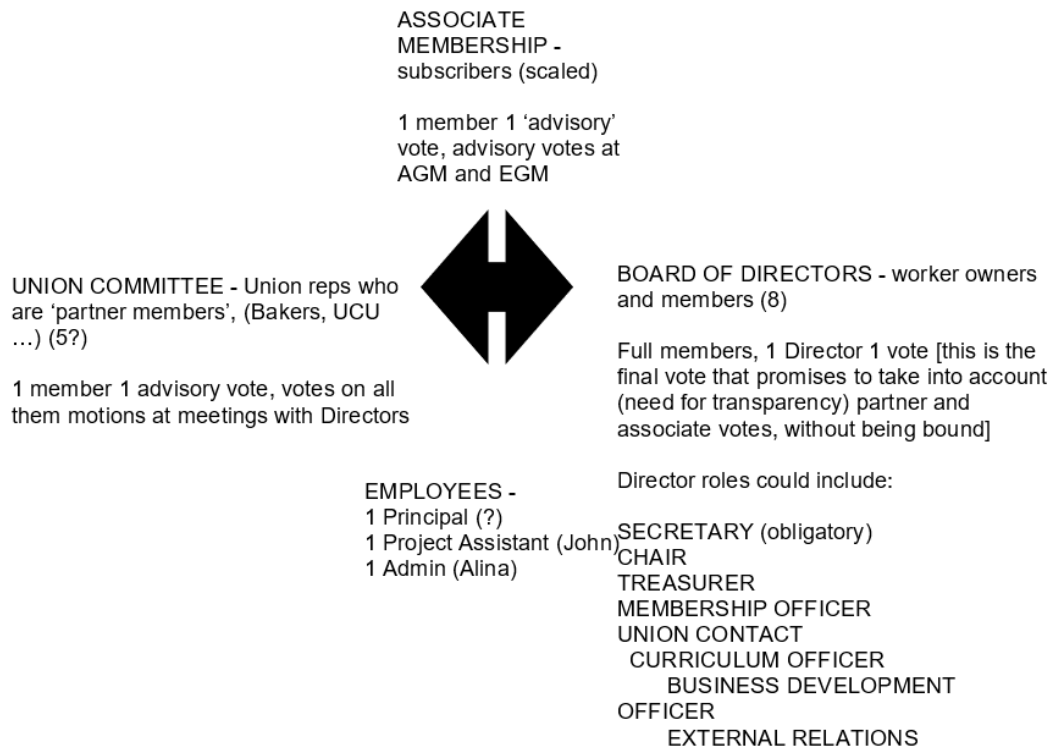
ASSOCIATE MEMBERSHIP - subscribers (scaled)

1 member 1 'advisory' vote, advisory votes at AGM and EGM

UNION COMMITTEE - Union reps who are 'partner members', (Bakers, UCU …) (5?)

1 member 1 advisory vote, votes on all them motions at meetings with Directors

BOARD OF DIRECTORS - worker owners and members (8)

Full members, 1 Director 1 vote [this is the final vote that promises to take into account (need for transparency) partner and associate votes, without being bound]

Director roles could include:

SECRETARY (obligatory)
CHAIR
TREASURER
MEMBERSHIP OFFICER
UNION CONTACT
CURRICULUM OFFICER
BUSINESS DEVELOPMENT
OFFICER
EXTERNAL RELATIONS

EMPLOYEES -
1 Principal (?)
1 Project Assistant (John)
1 Admin (Alina)